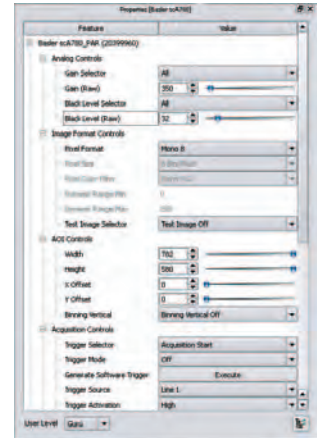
Properties [Basler scA780]

| Feature | Value |
|---|---|
| Basler scA780_PAR (20399960) | |
| Analog Controls | |
| Gain Selector | All |
| Gain (Raw) | 350 |
| Black Level Selector | All |
| Black Level (Raw) | 32 |
| Image Format Controls | |
| Pixel Format | Mono 8 |
| Pixel Size | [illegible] |
| Pixel Color Filter | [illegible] |
| Dynamic Range Min | 0 |
| Dynamic Range Max | 255 |
| Test Image Selector | Test Image Off |
| AOI Controls | |
| Width | 782 |
| Height | 580 |
| X Offset | 0 |
| Y Offset | 0 |
| Binning Vertical | Binning Vertical Off |
| Acquisition Controls | |
| Trigger Selector | Acquisition Start |
| Trigger Mode | Off |
| Generate Software Trigger | Execute |
| Trigger Source | Line 1 |
| Trigger Activation | High |

User Level Guru